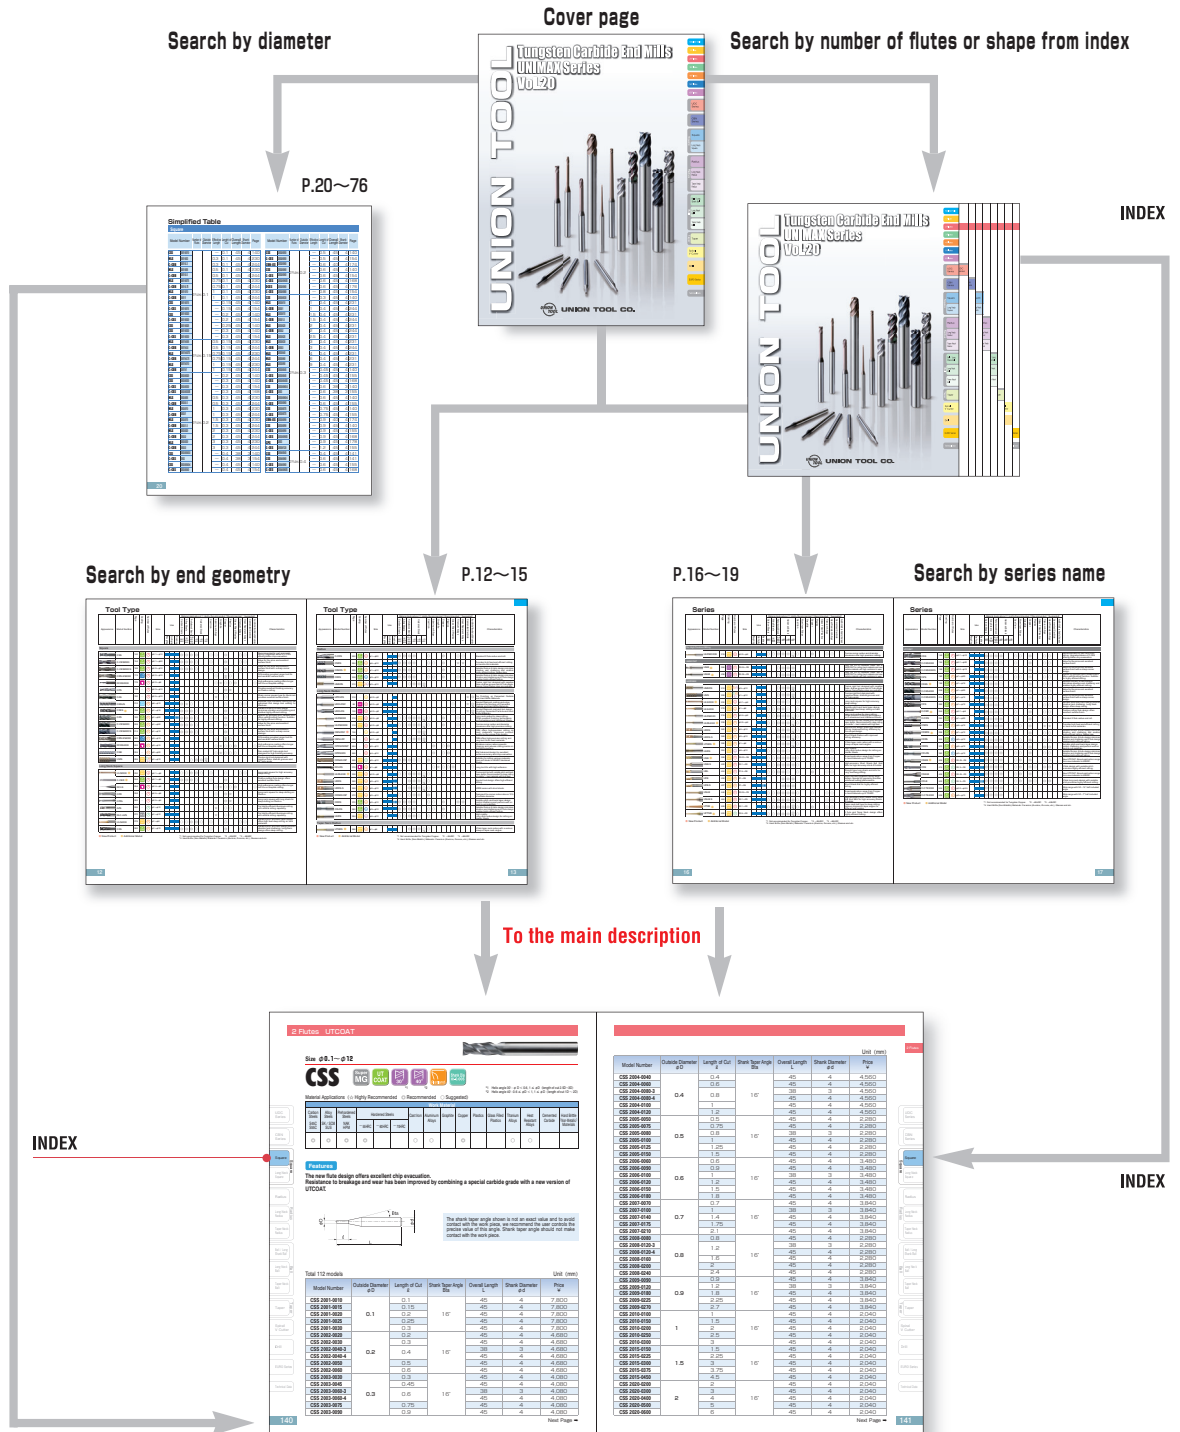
Cover page

Search by diameter

Search by number of flutes or shape from index

Tungsten Carbide End Mills
UNIMAX Series
Vol.20

UNION TOOL

UNION TOOL CO.

P.20～76

Simplified Table

INDEX

Tungsten Carbide End Mills
UNIMAX Series
Vol.20

UNION TOOL

UNION TOOL CO.

Search by end geometry

P.12～15

P.16～19

Search by series name

Tool Type

Tool Type

Series

Series

To the main description

2 Flutes UTCOAT

CSS

Features

INDEX

INDEX

140

141